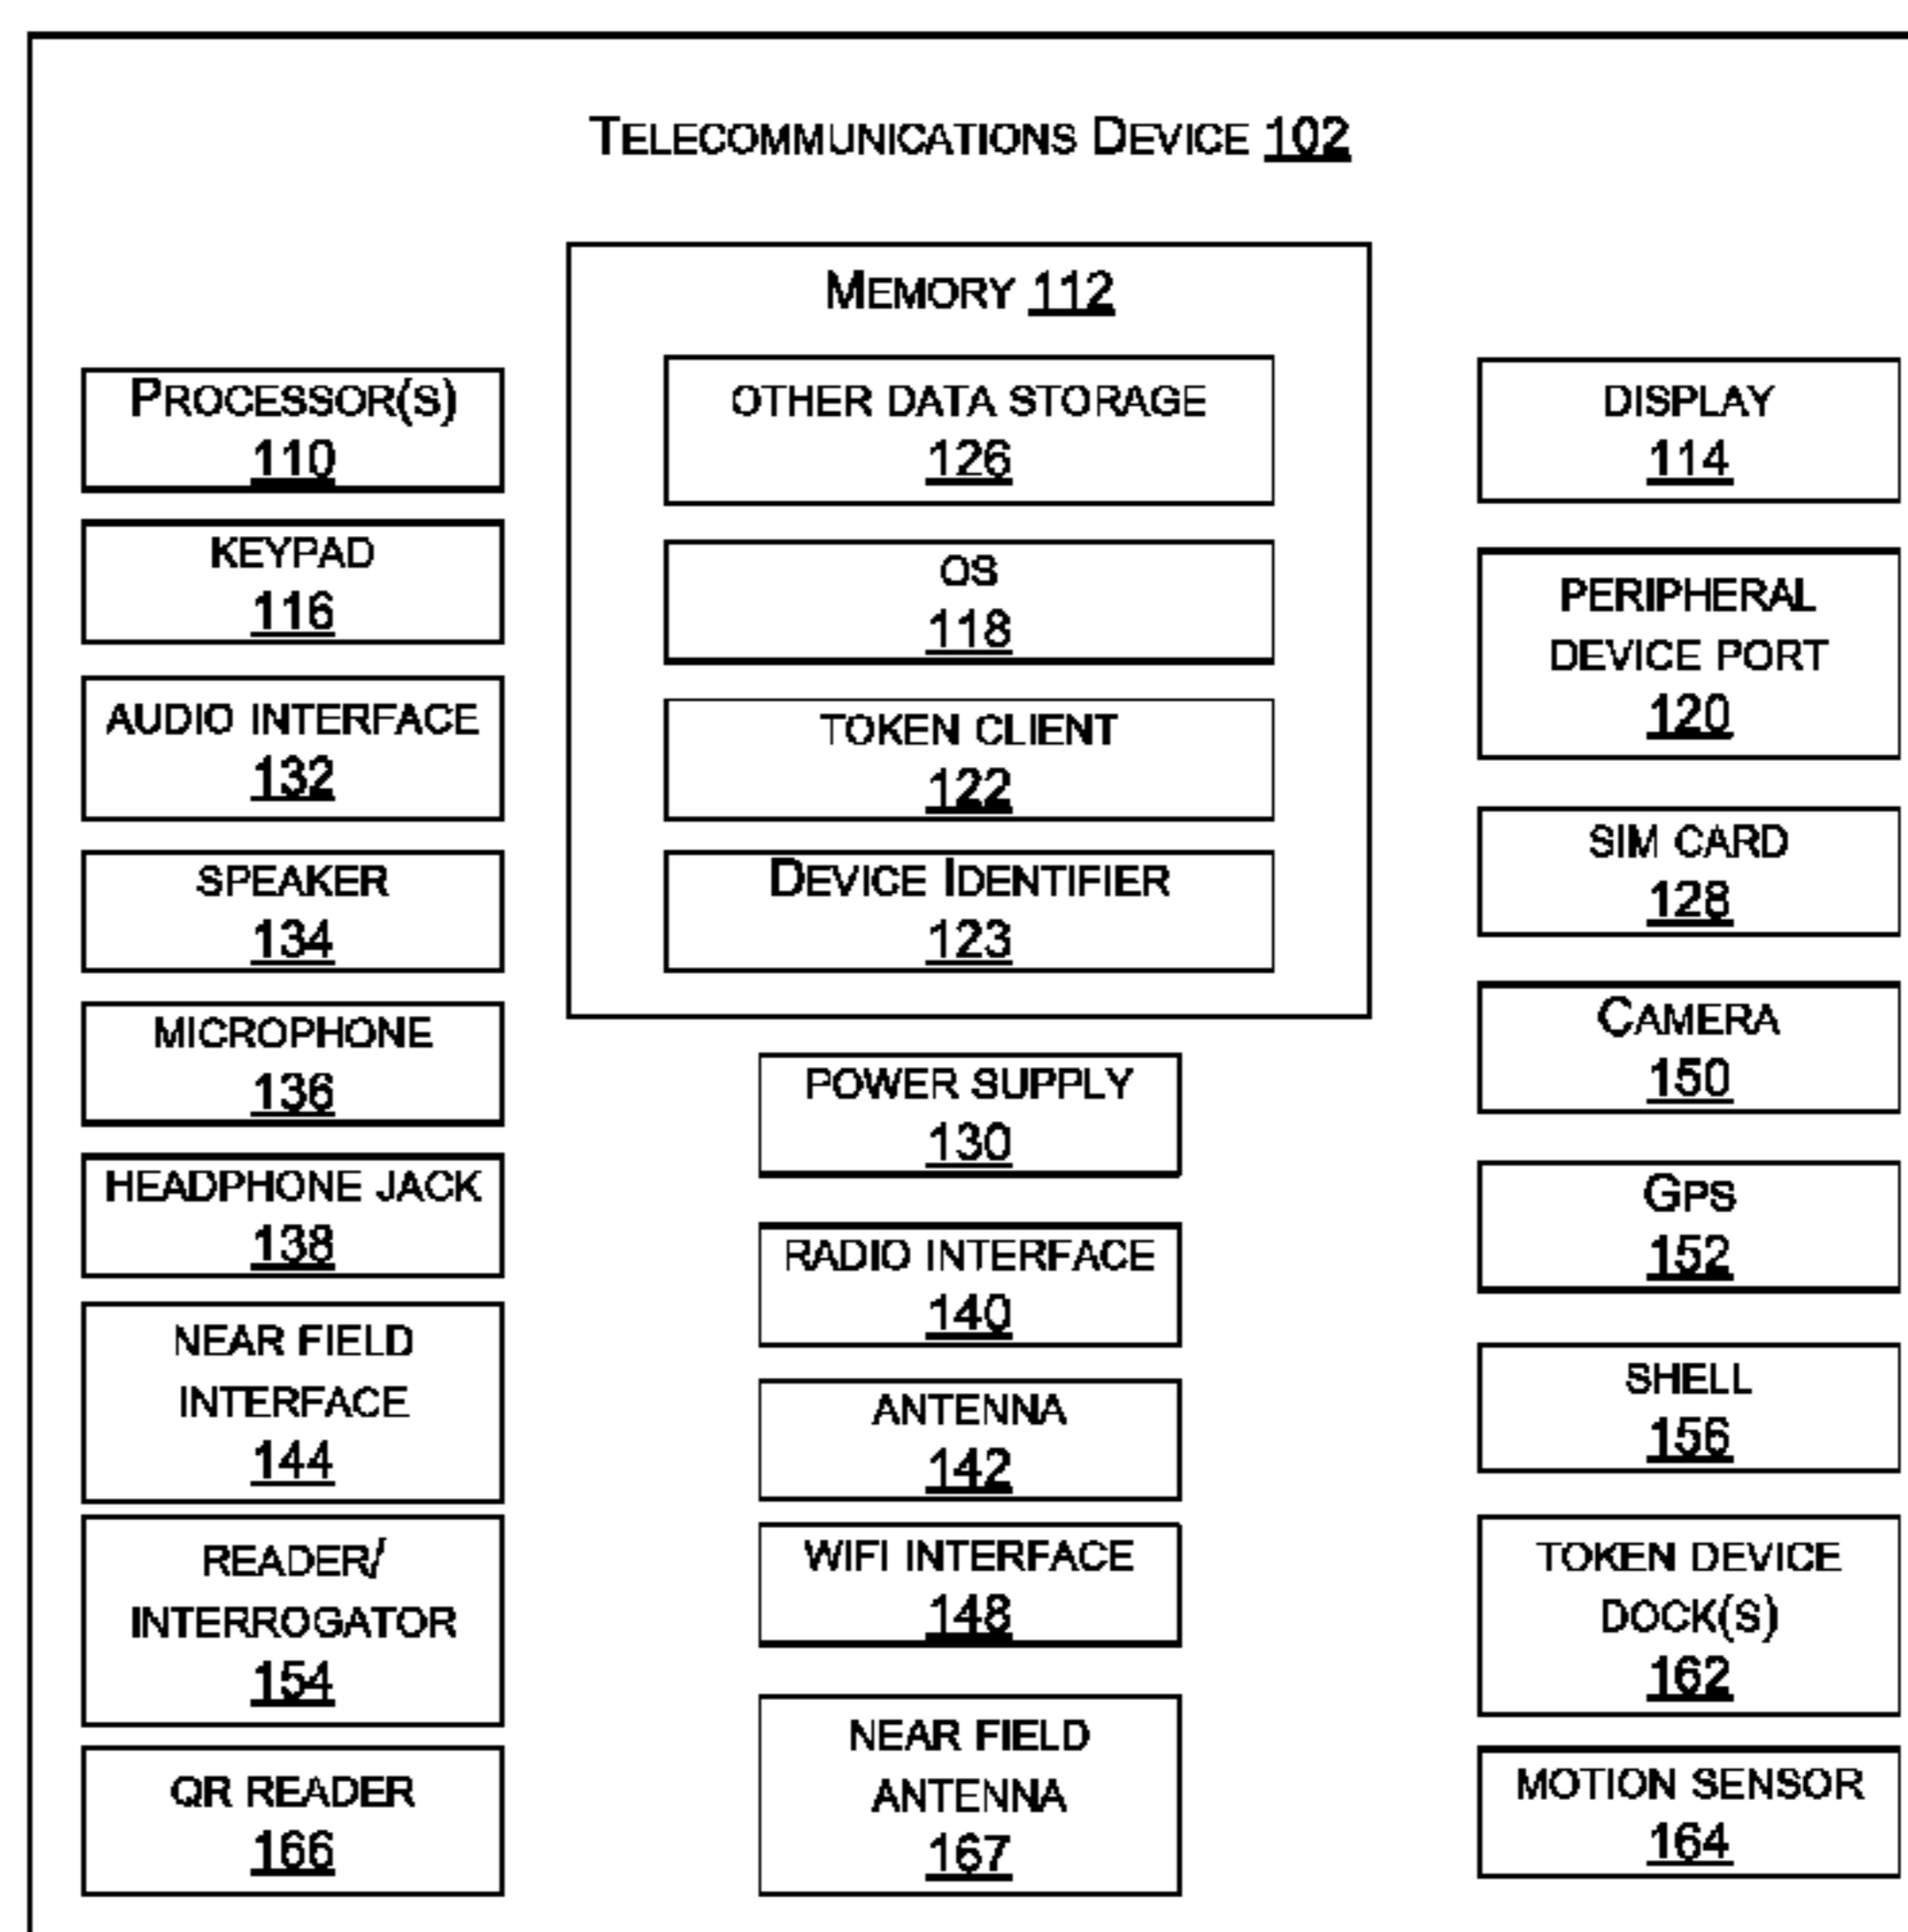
TELECOMMUNICATIONS DEVICE 102

MEMORY 112

PROCESSOR(S) 110

OTHER DATA STORAGE 126

DISPLAY 114

KEYPAD 116

OS 118

PERIPHERAL DEVICE PORT 120

AUDIO INTERFACE 132

TOKEN CLIENT 122

SPEAKER 134

DEVICE IDENTIFIER 123

SIM CARD 128

MICROPHONE 136

CAMERA 150

POWER SUPPLY 130

HEADPHONE JACK 138

GPS 152

RADIO INTERFACE 140

NEAR FIELD INTERFACE 144

ANTENNA 142

SHELL 156

READER/ INTERROGATOR 154

WIFI INTERFACE 148

TOKEN DEVICE DOCK(S) 162

QR READER 166

NEAR FIELD ANTENNA 167

MOTION SENSOR 164